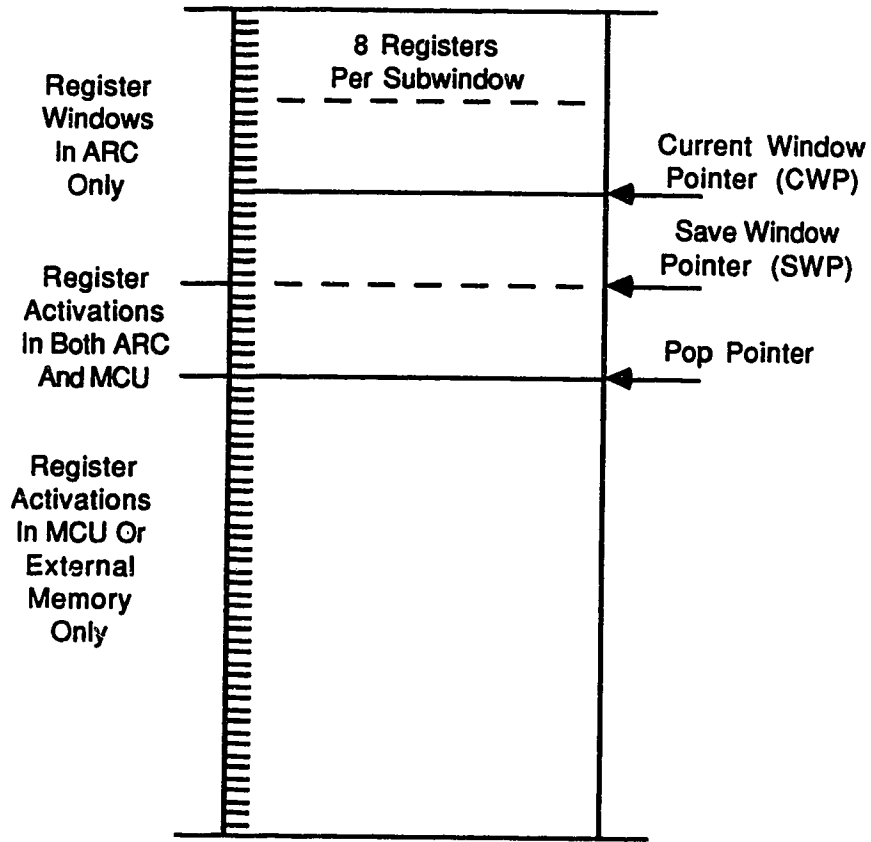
8 Registers Per Subwindow

Register Windows In ARC Only

Current Window Pointer (CWP)

Save Window Pointer (SWP)

Register Activations In Both ARC And MCU

Pop Pointer

Register Activations In MCU Or External Memory Only